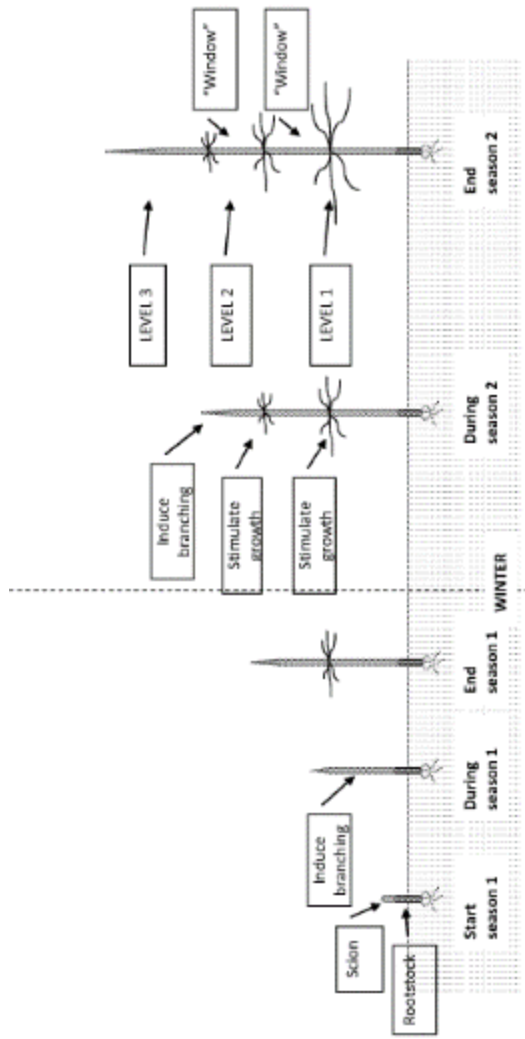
"Window"

"Window"

LEVEL 3

LEVEL 2

LEVEL 1

End season 2

Induce branching

Stimulate growth

Stimulate growth

During season 2

WINTER

End season 1

Induce branching

During season 1

Scion

Rootstock

Start season 1